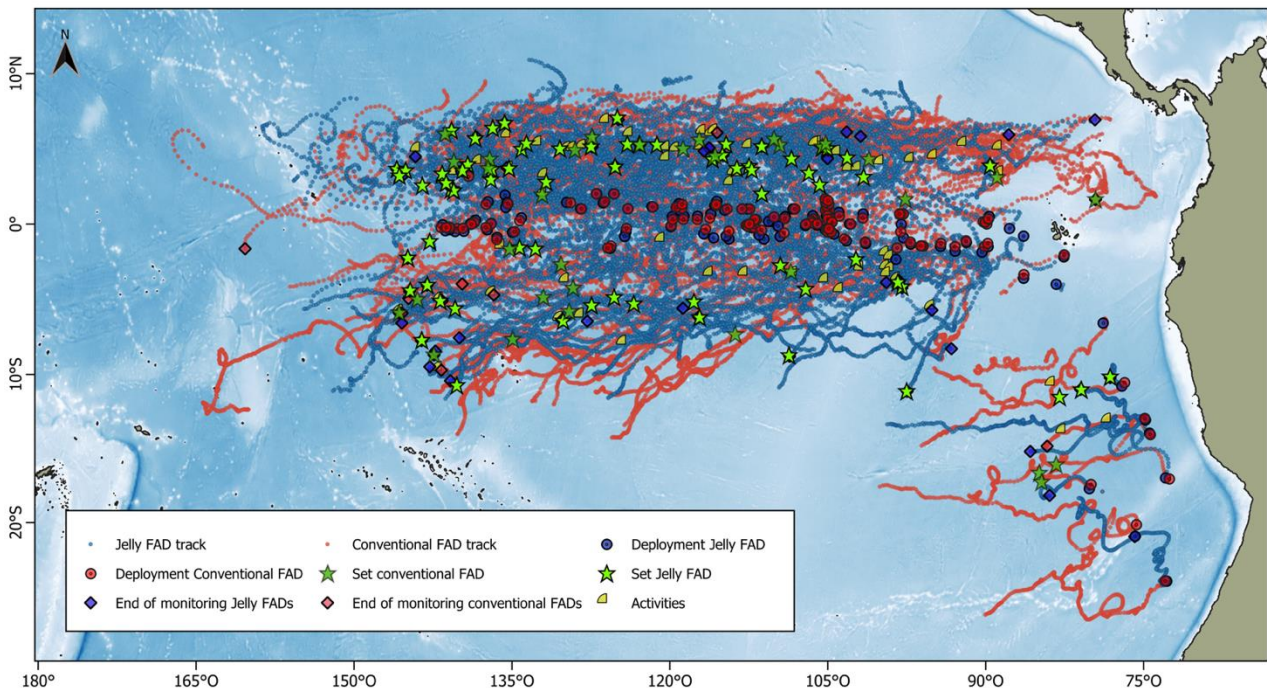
N

10°N

0°

10°S

20°S

180°
165°O
150°O
135°O
120°O
105°O
90°O
75°O

Jelly FAD track
Conventional FAD track
Deployment Jelly FAD
Deployment Conventional FAD
Set conventional FAD
Set Jelly FAD
End of monitoring Jelly FADs
End of monitoring conventional FADs
Activities